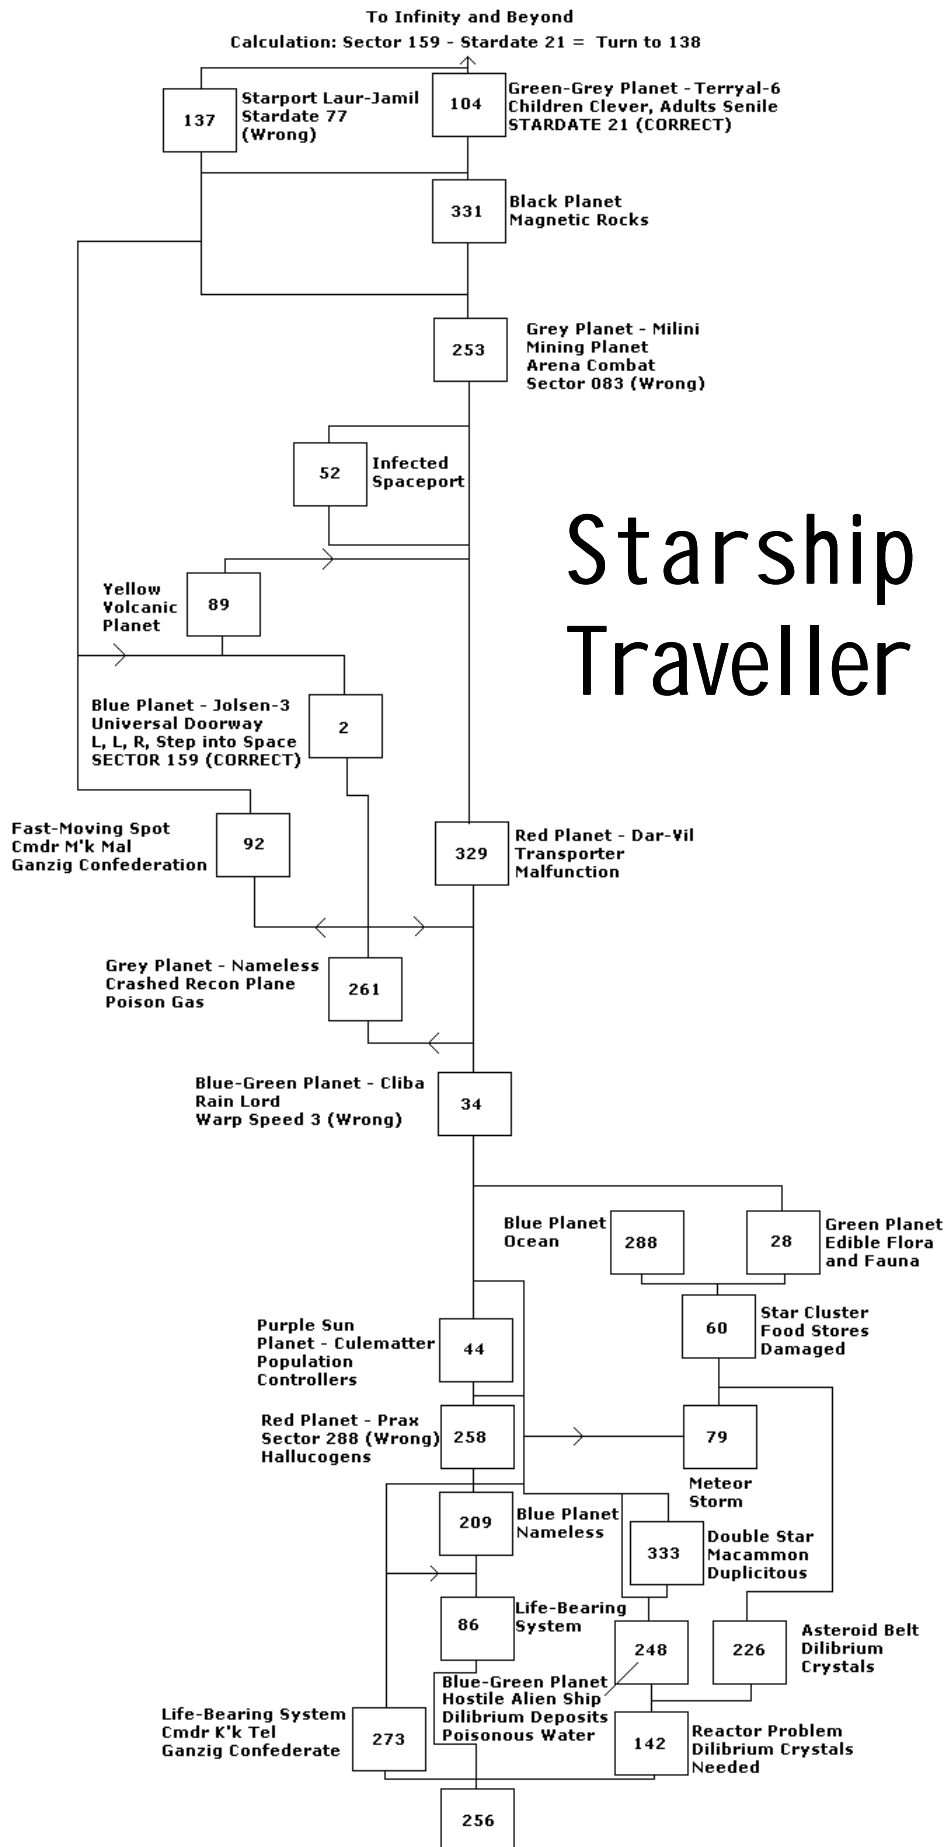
To Infinity and Beyond
Calculation: Sector 159 - Stardate 21 = Turn to 138

137
Starport Laur-Jamil
Stardate 77
(Wrong)

104
Green-Grey Planet - Terryal-6
Children Clever, Adults Senile
STARDATE 21 (CORRECT)

331
Black Planet
Magnetic Rocks

253
Grey Planet - Milini
Mining Planet
Arena Combat
Sector 083 (Wrong)

52
Infected
Spaceport

Starship
Traveller

Yellow
Volcanic
Planet
89

Blue Planet - Jolsen-3
Universal Doorway
L, L, R, Step into Space
SECTOR 159 (CORRECT)
2

Fast-Moving Spot
Cmdr M'k Mal
Ganzig Confederation
92

329
Red Planet - Dar-Vil
Transporter
Malfunction

Grey Planet - Nameless
Crashed Recon Plane
Poison Gas
261

Blue-Green Planet - Cliba
Rain Lord
Warp Speed 3 (Wrong)
34

Blue Planet
Ocean
288

28
Green Planet
Edible Flora
and Fauna

60
Star Cluster
Food Stores
Damaged

Purple Sun
Planet - Culematter
Population
Controllers
44

Red Planet - Prax
Sector 288 (Wrong)
Hallucogens
258

79
Meteor
Storm

209
Blue Planet
Nameless

333
Double Star
Macammon
Duplicitous

86
Life-Bearing
System

248

226
Asteroid Belt
Dilibrium
Crystals

Blue-Green Planet
Hostile Alien Ship
Dilibrium Deposits
Poisonous Water

Life-Bearing System
Cmdr K'k Tel
Ganzig Confederate
273

142
Reactor Problem
Dilibrium Crystals
Needed

256